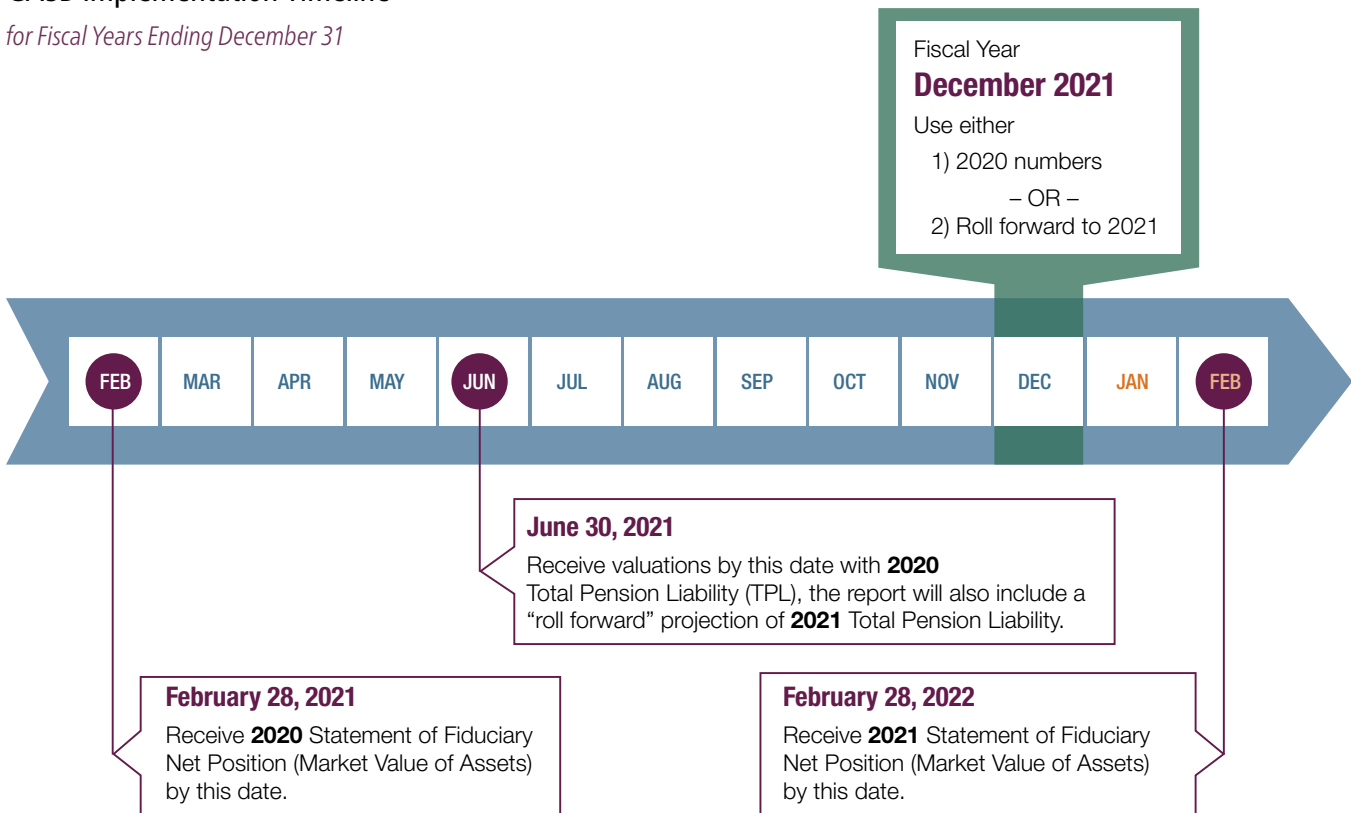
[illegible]

for Fiscal Years Ending December 31

Fiscal Year
December 2021
Use either
1) 2020 numbers
– OR –
2) Roll forward to 2021

FEB MAR APR MAY JUN JUL AUG SEP OCT NOV DEC JAN FEB

June 30, 2021
Receive valuations by this date with **2020** Total Pension Liability (TPL), the report will also include a "roll forward" projection of **2021** Total Pension Liability.

February 28, 2021
Receive **2020** Statement of Fiduciary Net Position (Market Value of Assets) by this date.

February 28, 2022
Receive **2021** Statement of Fiduciary Net Position (Market Value of Assets) by this date.